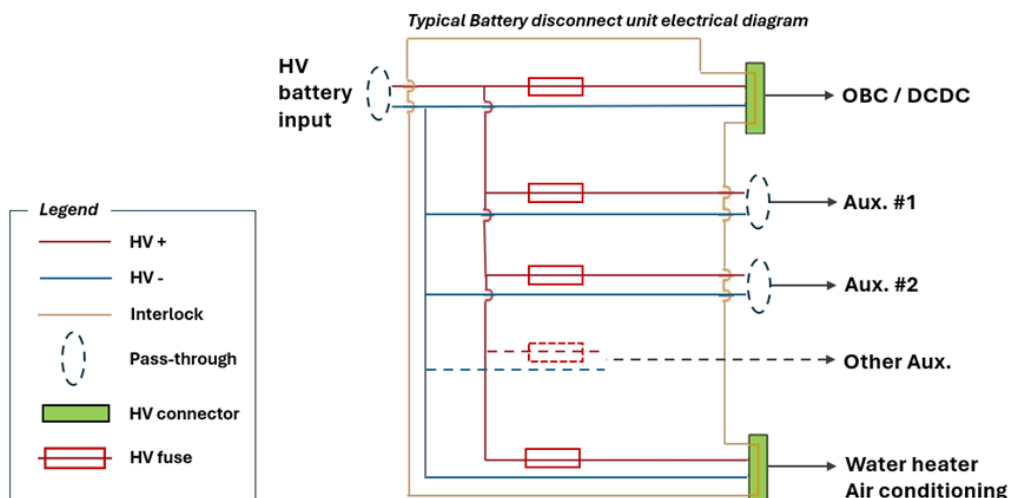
Typical Battery disconnect unit electrical diagram

HV battery input

OBC / DCDC

Aux. #1

Aux. #2

Other Aux.

Water heater
Air conditioning

Legend

HV +

HV -

Interlock

Pass-through

HV connector

HV fuse